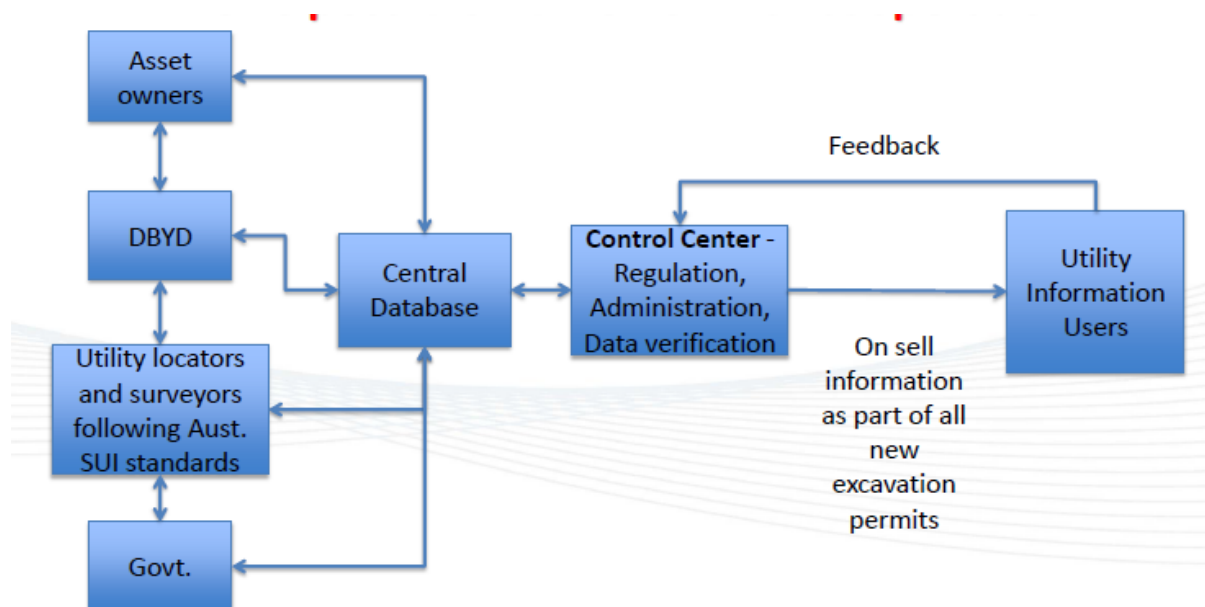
Asset owners

DBYD

Utility locators and surveyors following Aust. SUI standards

Govt.

Central Database

**Control Center** - Regulation, Administration, Data verification

Feedback

Utility Information Users

On sell information as part of all new excavation permits